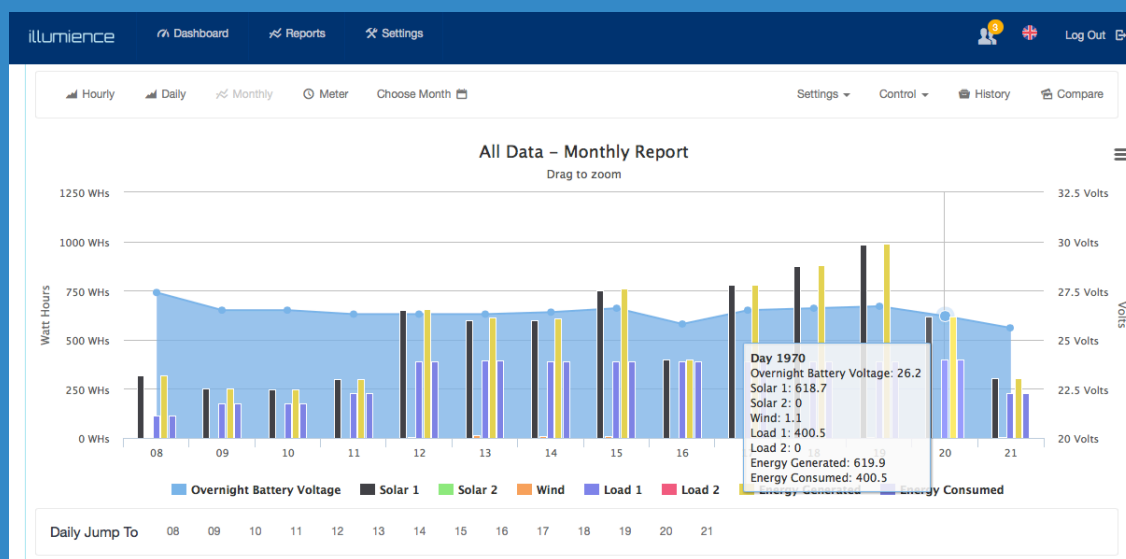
illumience Dashboard Reports Settings 3 Log Out

Hourly Daily Monthly Meter Choose Month Settings Control History Compare

All Data - Monthly Report

Drag to zoom

1250 WHs
1000 WHs
750 WHs
500 WHs
250 WHs
0 WHs

Watt Hours

32.5 Volts
30 Volts
27.5 Volts
25 Volts
22.5 Volts
20 Volts

Volts

08 09 10 11 12 13 14 15 16 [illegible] 18 19 20 21

Day 1970
Overnight Battery Voltage: 26.2
Solar 1: 618.7
Solar 2: 0
Wind: 1.1
Load 1: 400.5
Load 2: 0
Energy Generated: 619.9
Energy Consumed: 400.5

Overnight Battery Voltage Solar 1 Solar 2 Wind Load 1 Load 2 Energy Generated Energy Consumed

Daily Jump To 08 09 10 11 12 13 14 15 16 17 18 19 20 21